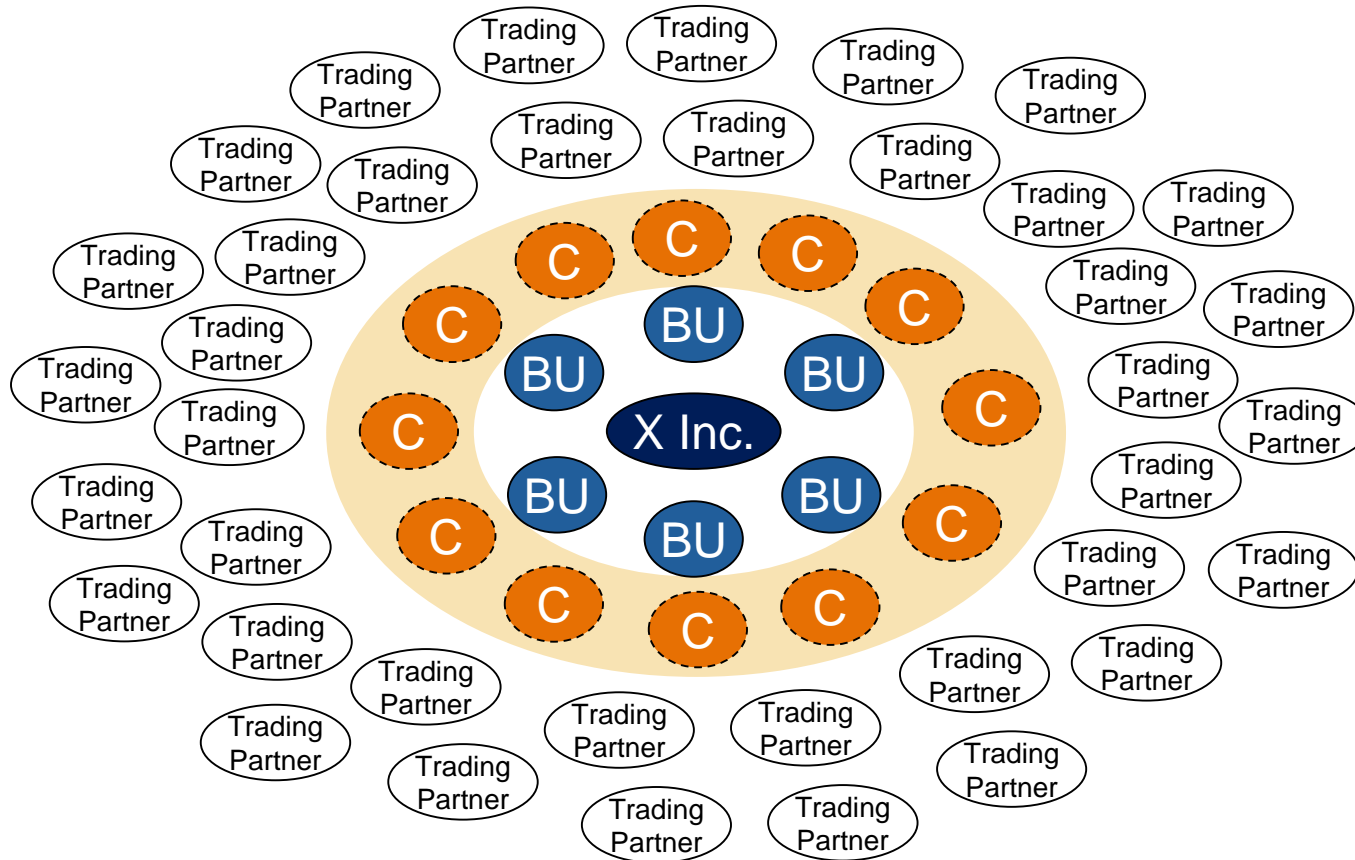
Trading Partner

Trading Partner

Trading Partner

Trading Partner

Trading Partner

Trading Partner

Trading Partner

Trading Partner

Trading Partner

Trading Partner

Trading Partner

Trading Partner

Trading Partner

Trading Partner

Trading Partner

Trading Partner

Trading Partner

Trading Partner

Trading Partner

Trading Partner

Trading Partner

Trading Partner

Trading Partner

Trading Partner

Trading Partner

Trading Partner

Trading Partner

Trading Partner

Trading Partner

Trading Partner

Trading Partner

Trading Partner

Trading Partner

Trading Partner

Trading Partner

Trading Partner

Trading Partner

Trading Partner

Trading Partner

Trading Partner

C

C

C

C

C

C

C

C

C

C

C

C

BU

BU

BU

X Inc.

BU

BU

BU